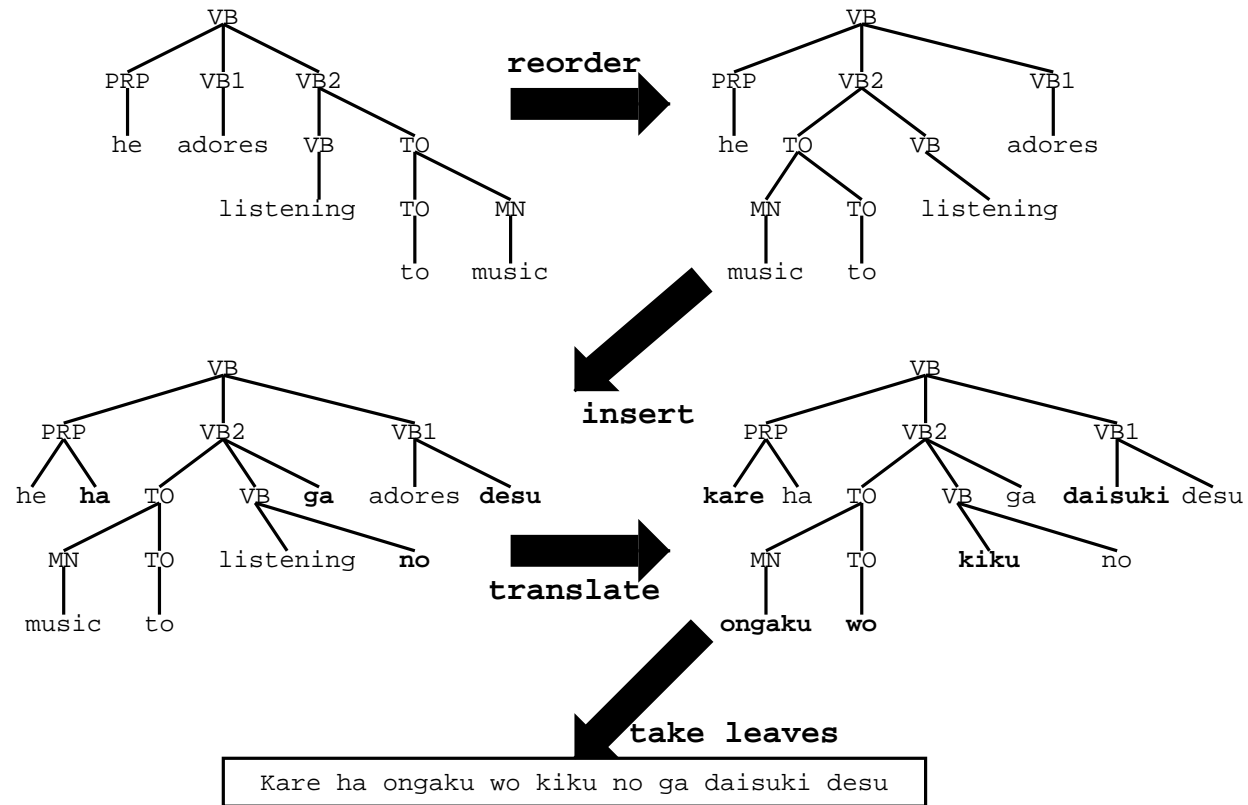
VB
PRP VB1 VB2
he adores VB TO
listening TO MN
to music

reorder

VB
PRP VB2 VB1
he TO VB adores
MN TO listening
music to

insert

VB
PRP VB2 VB1
he **ha** TO VB **ga** adores **desu**
MN TO listening **no**
music to

translate

VB
PRP VB2 VB1
**kare** ha TO VB ga **daisuki** desu
MN TO **kiku** no
**ongaku** **wo**

take leaves

Kare ha ongaku wo kiku no ga daisuki desu